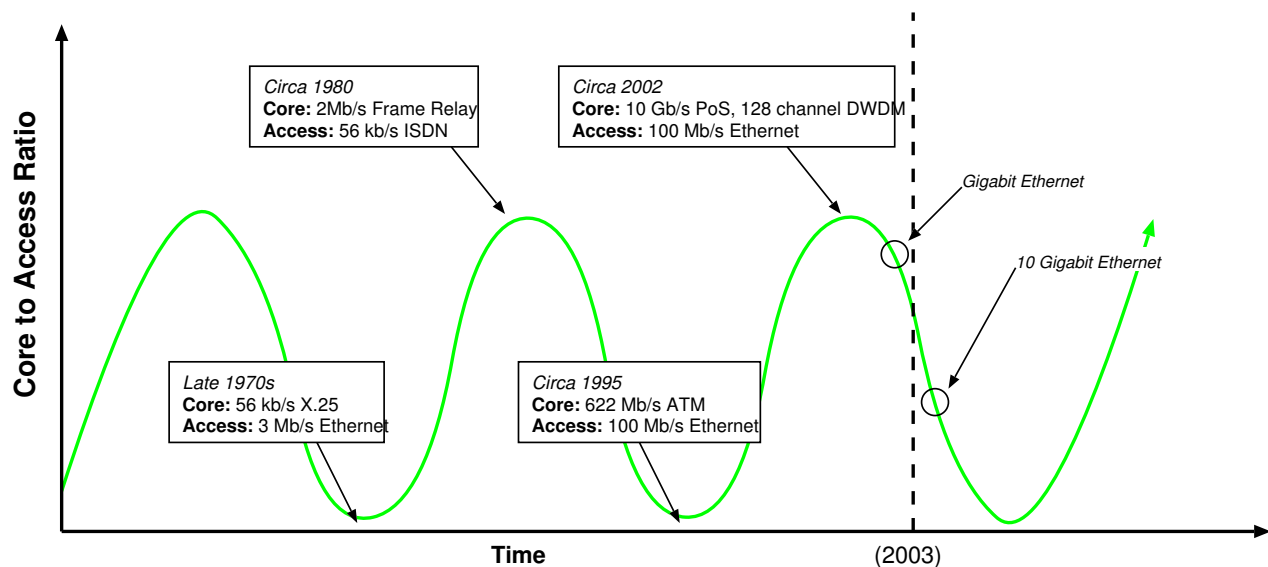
Core to Access Ratio

*Circa 1980*
**Core:** 2Mb/s Frame Relay
**Access:** 56 kb/s ISDN

*Circa 2002*
**Core:** 10 Gb/s PoS, 128 channel DWDM
**Access:** 100 Mb/s Ethernet

*Gigabit Ethernet*

*10 Gigabit Ethernet*

*Late 1970s*
**Core:** 56 kb/s X.25
**Access:** 3 Mb/s Ethernet

*Circa 1995*
**Core:** 622 Mb/s ATM
**Access:** 100 Mb/s Ethernet

Time

(2003)